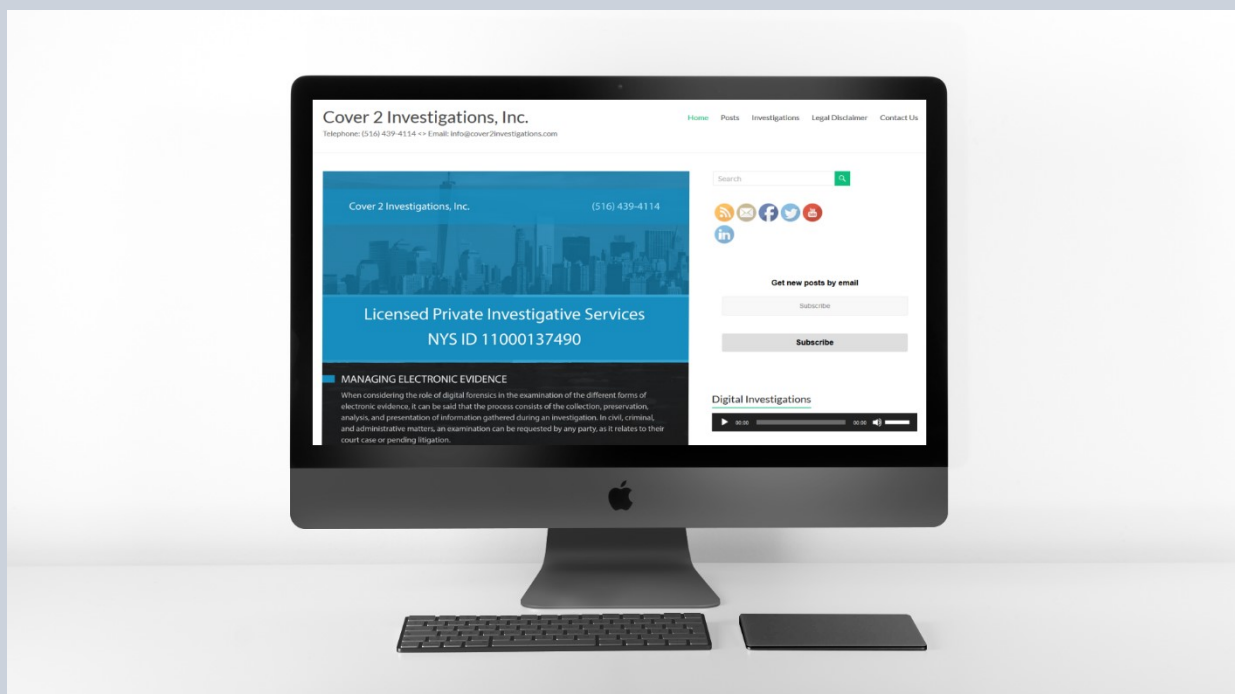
Cover 2 Investigations, Inc.
Telephone: (516) 439-4114 <> Email: info@cover2investigations.com

Home Posts Investigations Legal Disclaimer Contact Us

Cover 2 Investigations, Inc. (516) 439-4114

Licensed Private Investigative Services
NYS ID 11000137490

MANAGING ELECTRONIC EVIDENCE

When considering the role of digital forensics in the examination of the different forms of electronic evidence, it can be said that the process consists of the collection, preservation, analysis, and presentation of information gathered during an investigation. In civil, criminal, and administrative matters, an examination can be requested by any party, as it relates to their court case or pending litigation.

Search

Get new posts by email

Subscribe

Subscribe

Digital Investigations

00:00 00:00